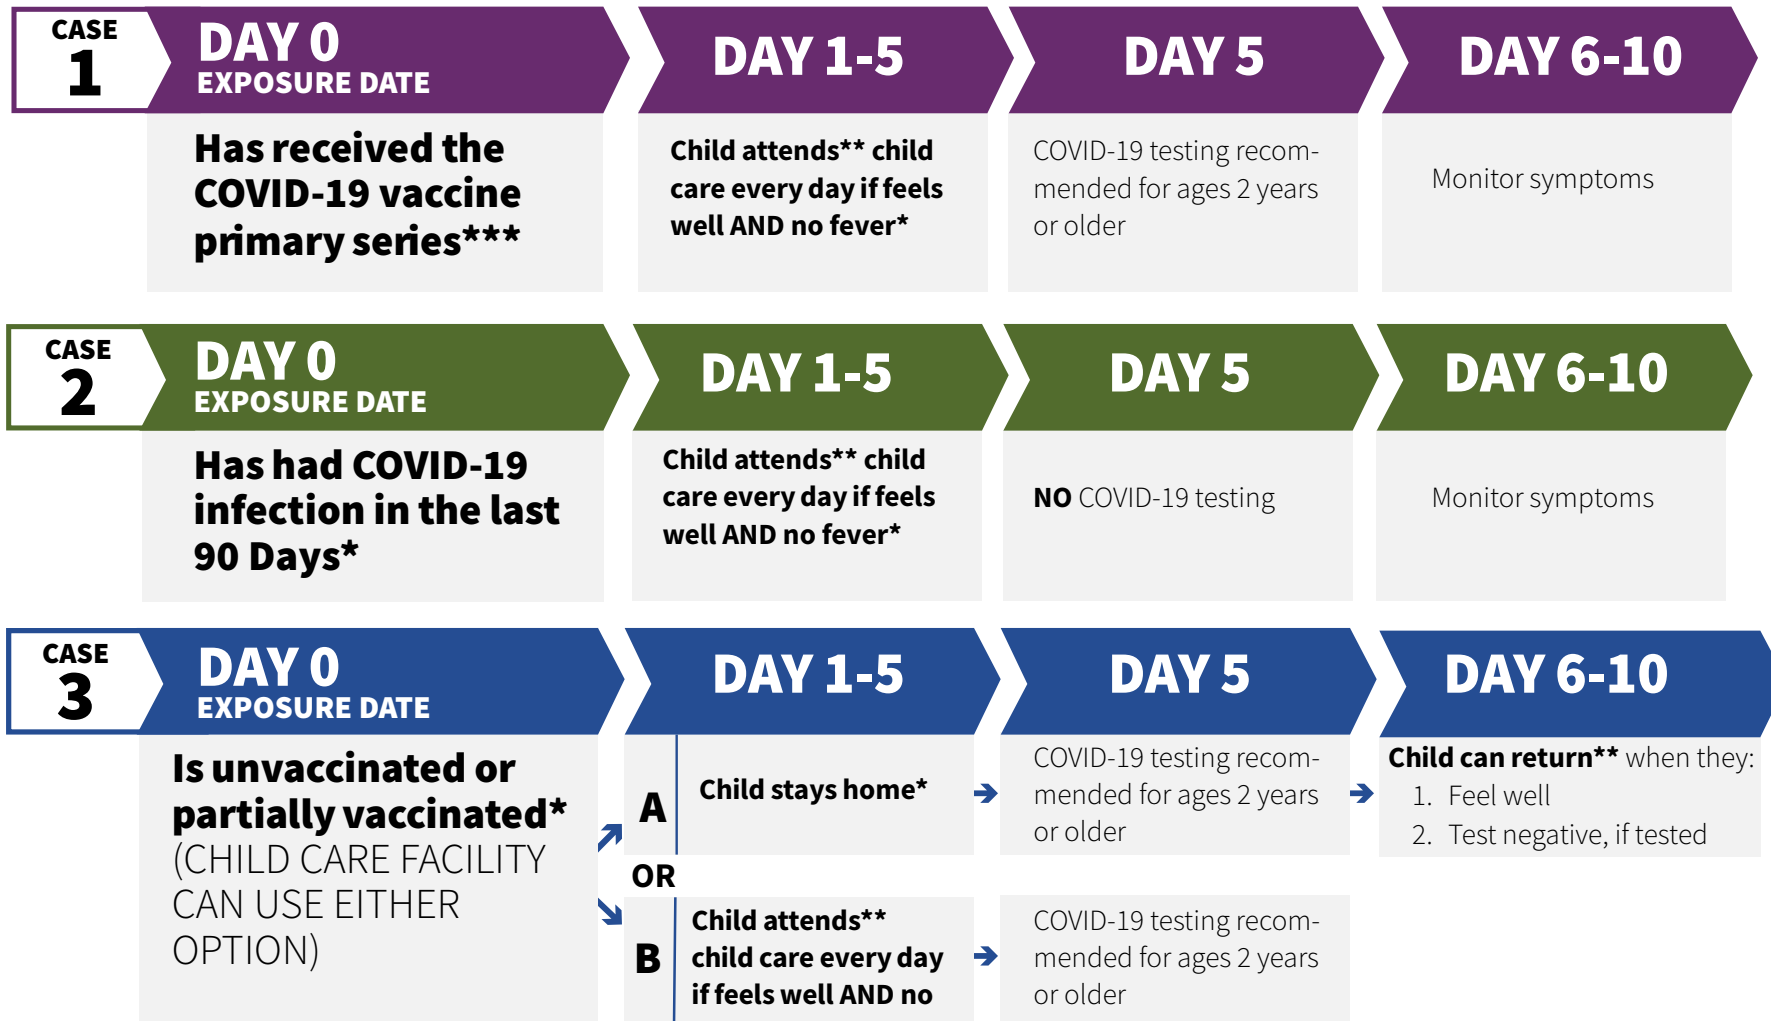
CASE 1

DAY 0
EXPOSURE DATE

DAY 1-5

DAY 5

DAY 6-10

Has received the COVID-19 vaccine primary series***

Child attends** child care every day if feels well AND no fever*

COVID-19 testing recommended for ages 2 years or older

Monitor symptoms

CASE 2

DAY 0
EXPOSURE DATE

DAY 1-5

DAY 5

DAY 6-10

Has had COVID-19 infection in the last 90 Days*

Child attends** child care every day if feels well AND no fever*

NO COVID-19 testing

Monitor symptoms

CASE 3

DAY 0
EXPOSURE DATE

DAY 1-5

DAY 5

DAY 6-10

Is unvaccinated or partially vaccinated* (CHILD CARE FACILITY CAN USE EITHER OPTION)

A

Child stays home*

COVID-19 testing recommended for ages 2 years or older

Child can return** when they:
1. Feel well
2. Test negative, if tested

OR

B

Child attends** child care every day if feels well AND no

COVID-19 testing recommended for ages 2 years or older